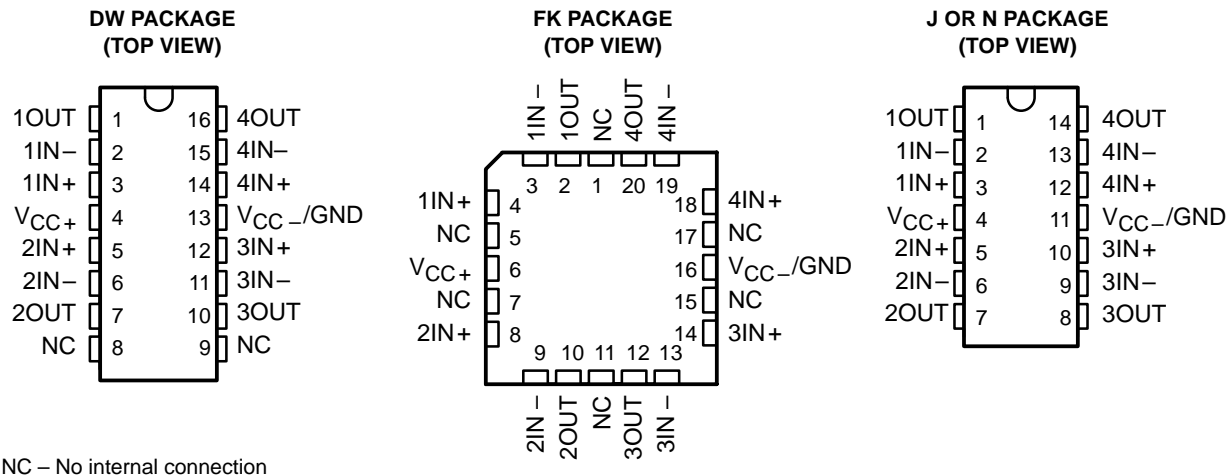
DW PACKAGE
(TOP VIEW)

1OUT 1 16 4OUT
1IN− 2 15 4IN−
1IN+ 3 14 4IN+
$V_{CC+}$ 4 13 $V_{CC-}$/GND
2IN+ 5 12 3IN+
2IN− 6 11 3IN−
2OUT 7 10 3OUT
NC 8 9 NC

FK PACKAGE
(TOP VIEW)

1IN− 1OUT NC 4OUT 4IN−
3 2 1 20 19
1IN+ 4 18 4IN+
NC 5 17 NC
$V_{CC+}$ 6 16 $V_{CC-}$/GND
NC 7 15 NC
2IN+ 8 14 3IN+
9 10 11 12 13
2IN− 2OUT NC 3OUT 3IN−

J OR N PACKAGE
(TOP VIEW)

1OUT 1 14 4OUT
1IN− 2 13 4IN−
1IN+ 3 12 4IN+
$V_{CC+}$ 4 11 $V_{CC-}$/GND
2IN+ 5 10 3IN+
2IN− 6 9 3IN−
2OUT 7 8 3OUT

NC – No internal connection